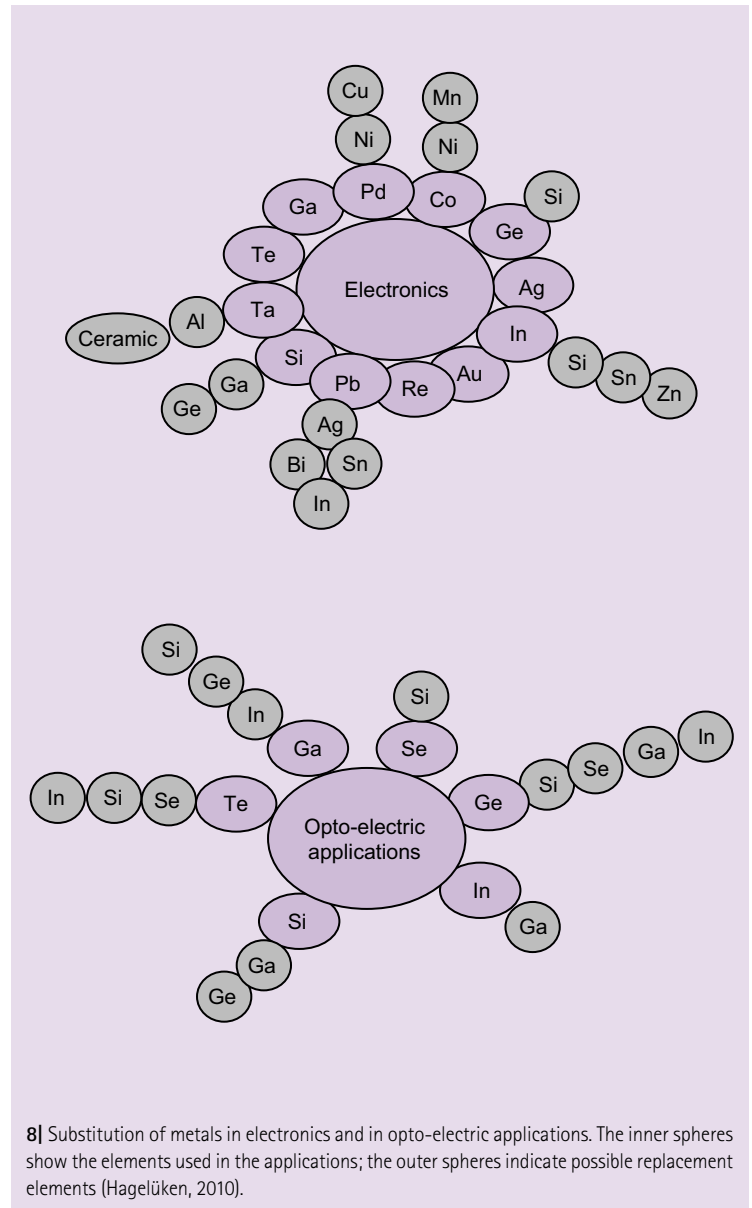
Cu
Mn
Ni
Ni
Pd
Co
Ga
Si
Ge
Te
Electronics
Ag
Ceramic
Al
Ta
In
Si
Si
Sn
Zn
Ga
Pb
Re
Au
Ge
Ag
Bi
Sn
In

Si
Ge
Si
In
Ga
Se
Ga
In
Se
Si
In
Si
Se
Te
Ge
Opto-electric applications
In
Si
Ga
Ga
Ge

8| Substitution of metals in electronics and in opto-electric applications. The inner spheres show the elements used in the applications; the outer spheres indicate possible replacement elements (Hagelüken, 2010).